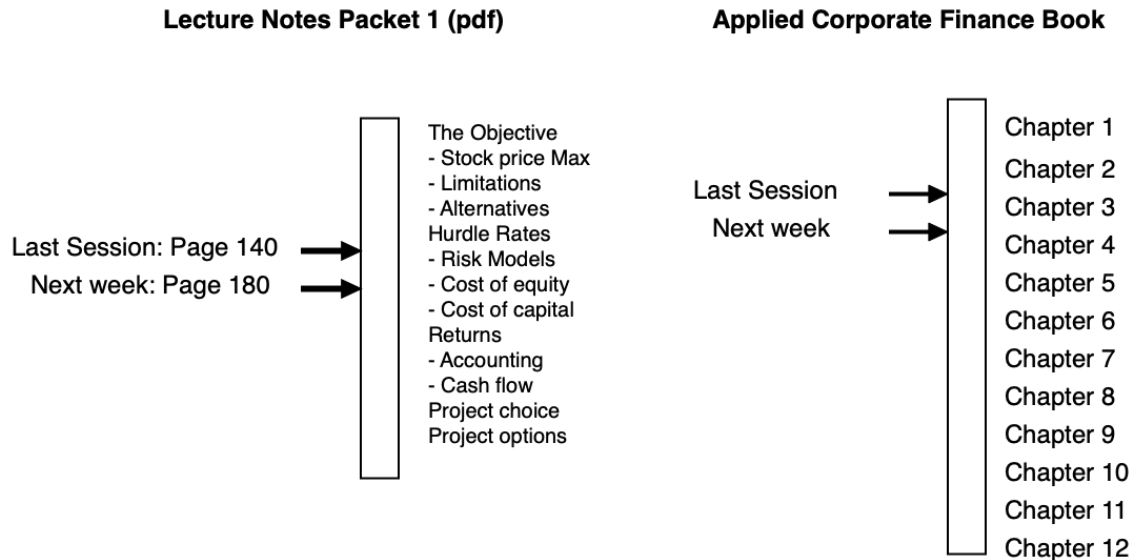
Lecture Notes Packet 1 (pdf)

Last Session: Page 140
Next week: Page 180

The Objective
- Stock price Max
- Limitations
- Alternatives
Hurdle Rates
- Risk Models
- Cost of equity
- Cost of capital
Returns
- Accounting
- Cash flow
Project choice
Project options

Applied Corporate Finance Book

Last Session
Next week

Chapter 1
Chapter 2
Chapter 3
Chapter 4
Chapter 5
Chapter 6
Chapter 7
Chapter 8
Chapter 9
Chapter 10
Chapter 11
Chapter 12